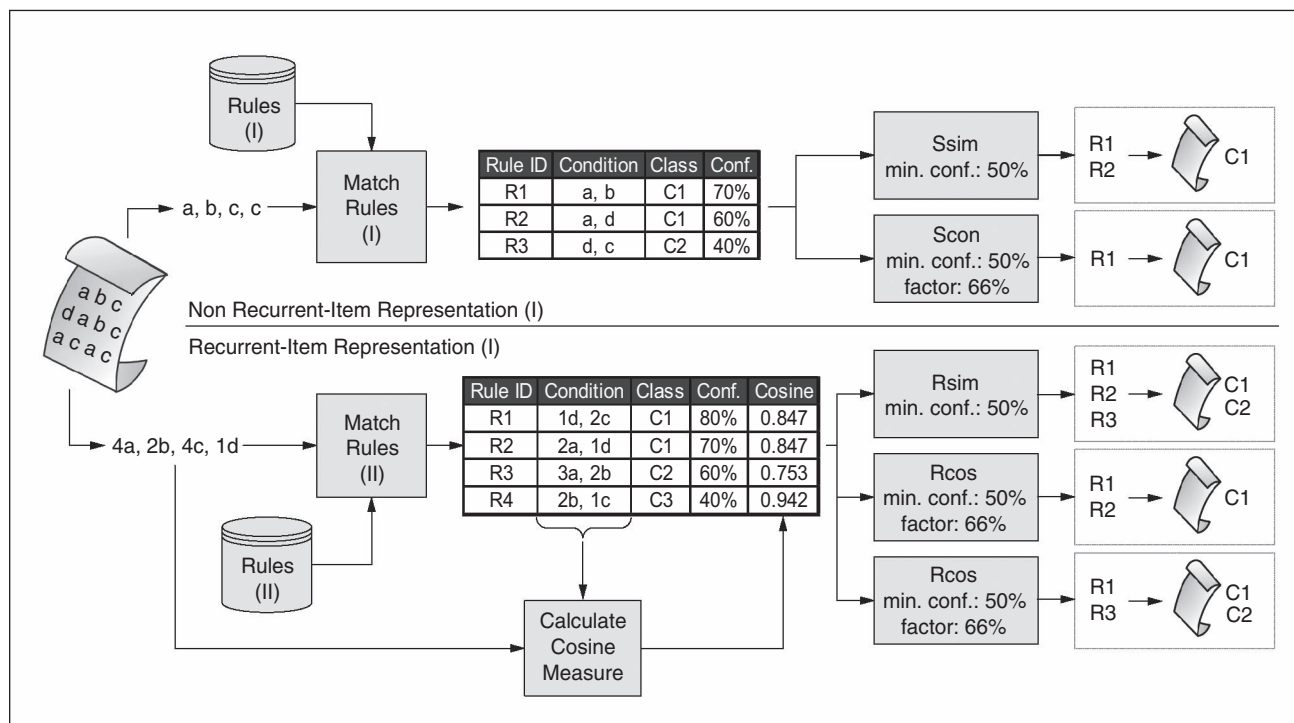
Rules
(I)

a, b, c, c

Match Rules (I)

| Rule ID | Condition | Class | Conf. |
|---|---|---|---|
| R1 | a, b | C1 | 70% |
| R2 | a, d | C1 | 60% |
| R3 | d, c | C2 | 40% |

Ssim
min. conf.: 50%

R1
R2

C1

Scon
min. conf.: 50%
factor: 66%

R1

C1

a b c
d a b c
a c a c

Non Recurrent-Item Representation (I)

Recurrent-Item Representation (I)

4a, 2b, 4c, 1d

Match Rules (II)

| Rule ID | Condition | Class | Conf. | Cosine |
|---|---|---|---|---|
| R1 | 1d, 2c | C1 | 80% | 0.847 |
| R2 | 2a, 1d | C1 | 70% | 0.847 |
| R3 | 3a, 2b | C2 | 60% | 0.753 |
| R4 | 2b, 1c | C3 | 40% | 0.942 |

Rules
(II)

Calculate Cosine Measure

Rsim
min. conf.: 50%

R1
R2
R3

C1
C2

Rcos
min. conf.: 50%
factor: 66%

R1
R2

C1

Rcos
min. conf.: 50%
factor: 66%

R1
R3

C1
C2